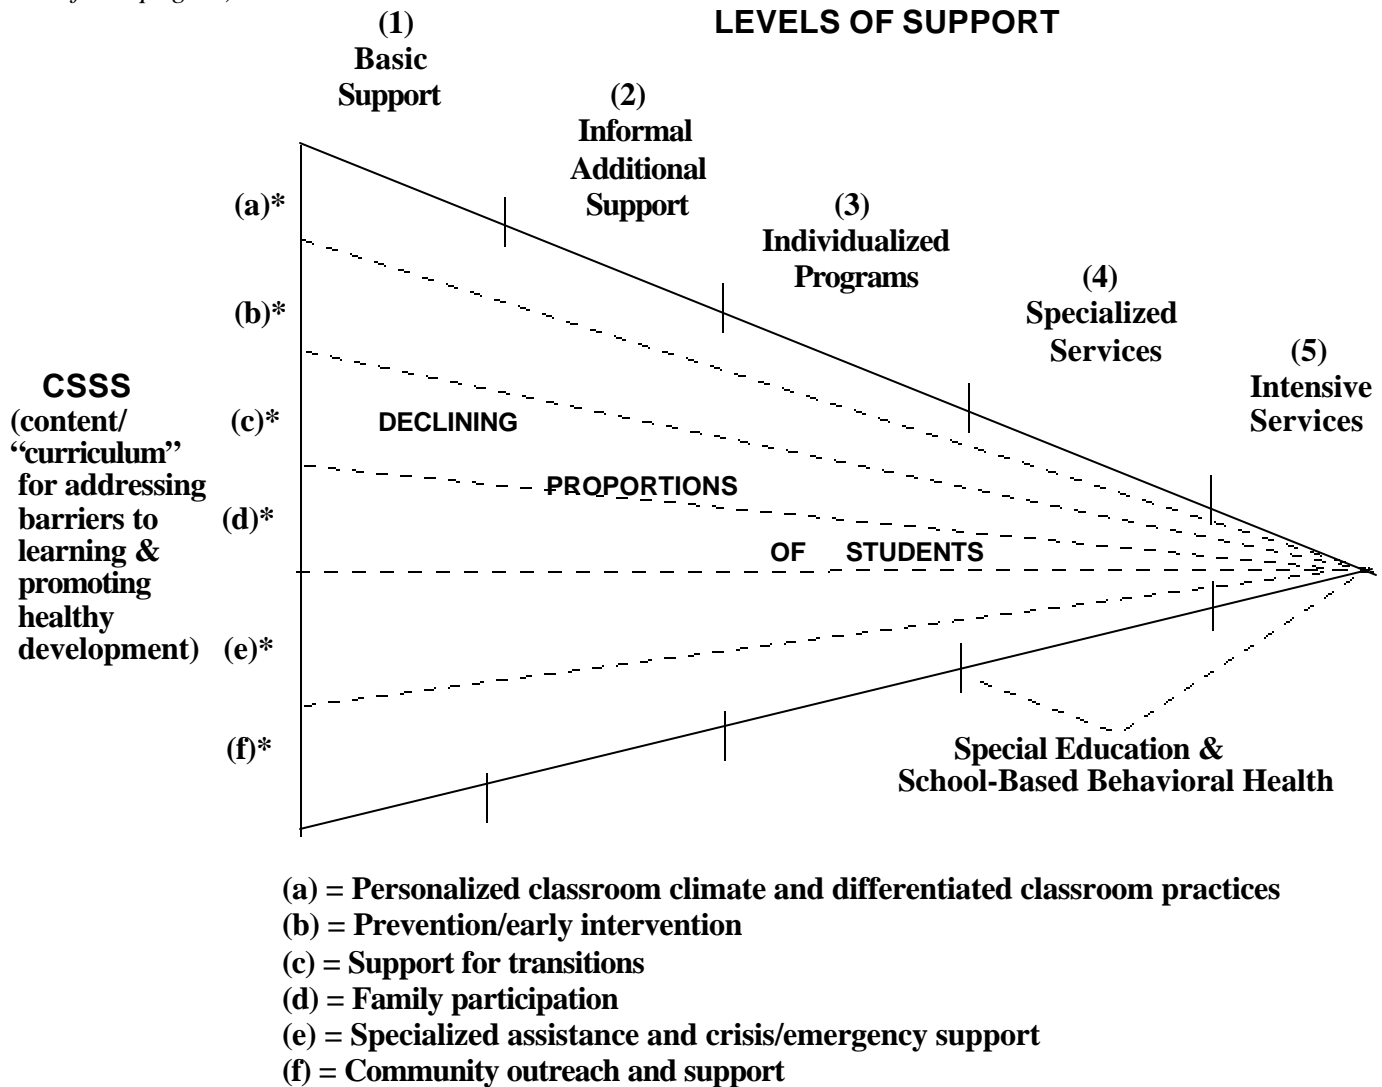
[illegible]

LEVELS OF SUPPORT

(1)
Basic
Support

(2)
Informal
Additional
Support

(3)
Individualized
Programs

(4)
Specialized
Services

(5)
Intensive
Services

CSSS
(content/ "curriculum" for addressing barriers to learning & promoting healthy development)

(a)*

(b)*

(c)*

(d)*

(e)*

(f)*

DECLINING

PROPORTIONS

OF STUDENTS

Special Education &
School-Based Behavioral Health

(a) = Personalized classroom climate and differentiated classroom practices
(b) = Prevention/early intervention
(c) = Support for transitions
(d) = Family participation
(e) = Specialized assistance and crisis/emergency support
(f) = Community outreach and support